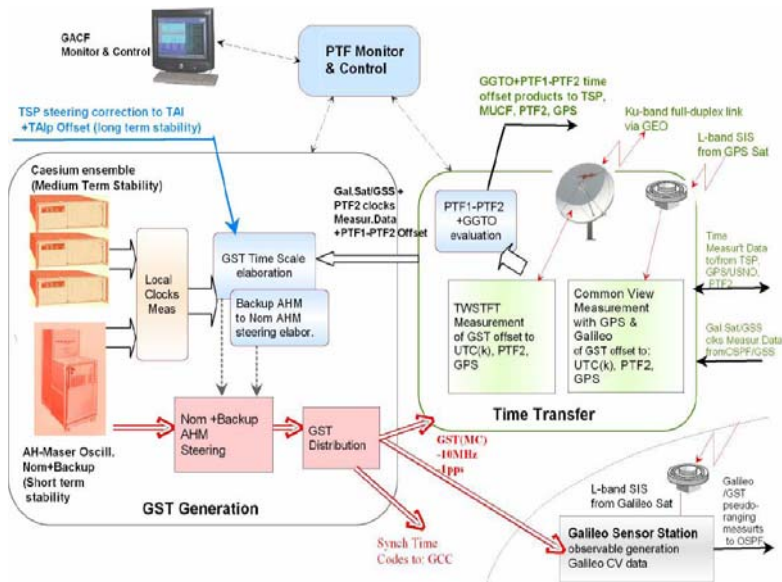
GACF Monitor & Control

PTF Monitor & Control

GGTO+PTF1-PTF2 time offset products to TSP, MUCF, PTF2, GPS

TSP steering correction to TAI +TAIp Offset (long term stability)

Ku-band full-duplex link via GEO

L-band SIS from GPS Sat

Caesium ensemble (Medium Term Stability)

Gal.Sat/GSS+ PTF2 clocks Measur.Data +PTF1-PTF2 Offset

PTF1-PTF2 +GGTO evaluation

Local Clocks Meas

GST Time Scale elaboration

Backup AHM to Nom AHM steering elabor.

Time Measur't Data to/from TSP, GPS/USNO, PTF2

TWSTFT Measurement of GST offset to UTC(k), PTF2, GPS

Common View Measurement with GPS & Galileo of GST offset to: UTC(k), PTF2, GPS

Gal Sat/GSS clks Measur Data fromOSPF/GSS

AH-Maser Oscill. Nom+Backup (Short term stability

Nom +Backup AHM Steering

GST Distribution

GST(MC) -10MHz -1pps

Time Transfer

GST Generation

L-band SIS from Galileo Sat

Galileo /GST pseudo-ranging measur'ts to OSPF

Galileo Sensor Station observable generation Galileo CV data

Synch Time Codes to: GCC